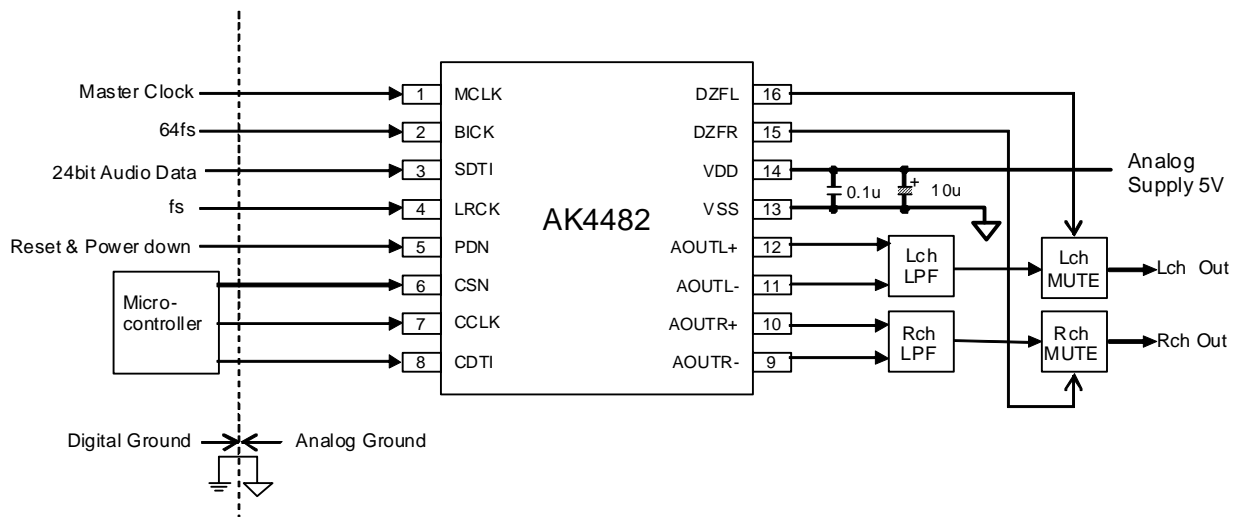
Master Clock
64fs
24bit Audio Data
fs
Reset & Power down
Micro-controller

1 MCLK
2 BICK
3 SDTI
4 LRCK
5 PDN
6 CSN
7 CCLK
8 CDTI

AK4482

DZFL 16
DZFR 15
VDD 14
VSS 13
AOUTL+ 12
AOUTL- 11
AOUTR+ 10
AOUTR- 9

0.1u
+
10u

Analog Supply 5V

Lch LPF
Rch LPF
Lch MUTE
Rch MUTE
Lch Out
Rch Out

Digital Ground
Analog Ground